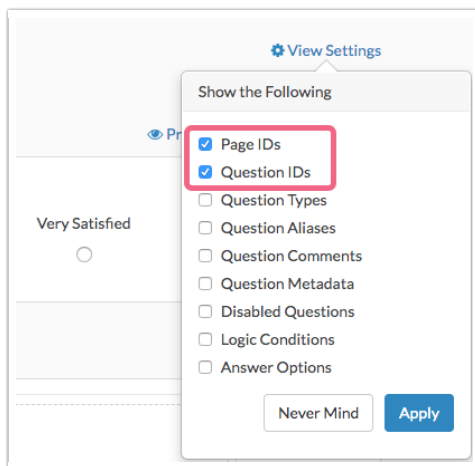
View Settings

Pr

Very Satisfied

Show the Following

Page IDs
Question IDs
Question Types
Question Aliases
Question Comments
Question Metadata
Disabled Questions
Logic Conditions
Answer Options

Never Mind
Apply